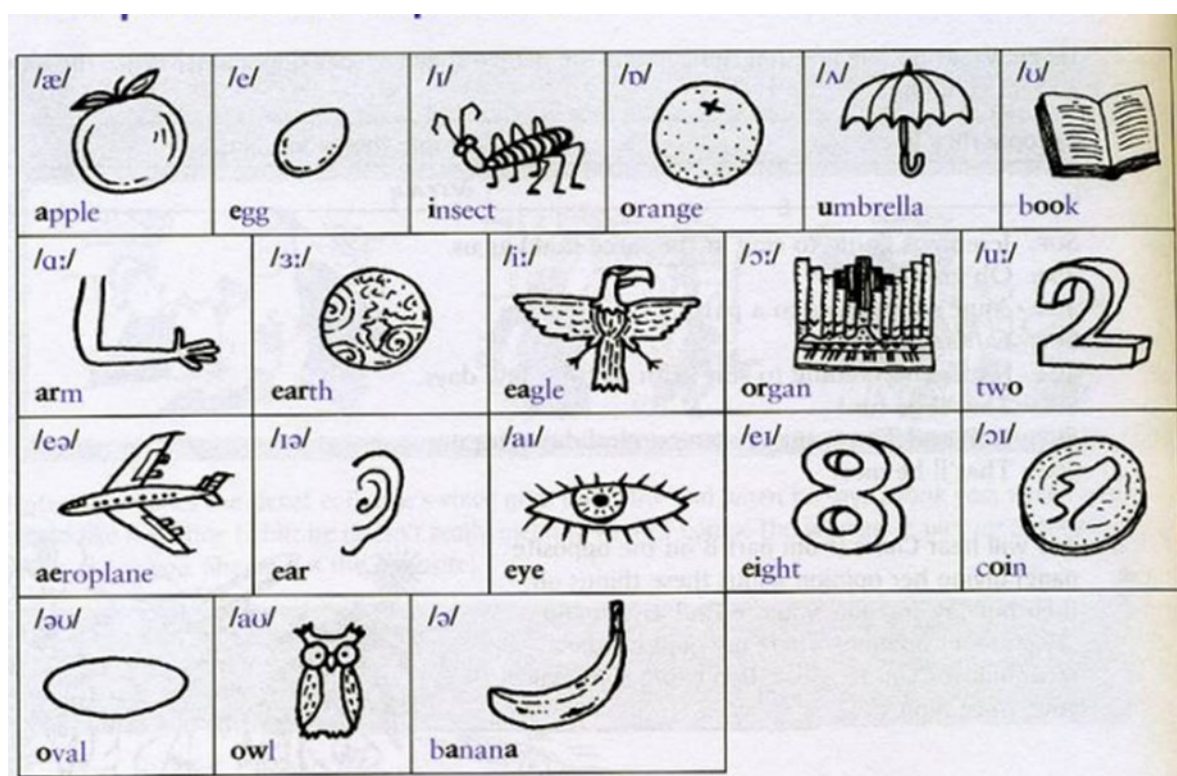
| /æ/ apple | /e/ egg | /ɪ/ insect | /ɒ/ orange | /ʌ/ umbrella | /ʊ/ book |
|---|---|---|---|---|---|

| /ɑː/ arm | /ɜː/ earth | /iː/ eagle | /ɔː/ organ | /uː/ two |
|---|---|---|---|---|

| /eə/ aeroplane | /ɪə/ ear | /aɪ/ eye | /eɪ/ eight | /ɔɪ/ coin |
|---|---|---|---|---|

| /əʊ/ oval | /aʊ/ owl | /ə/ banana |
|---|---|---|